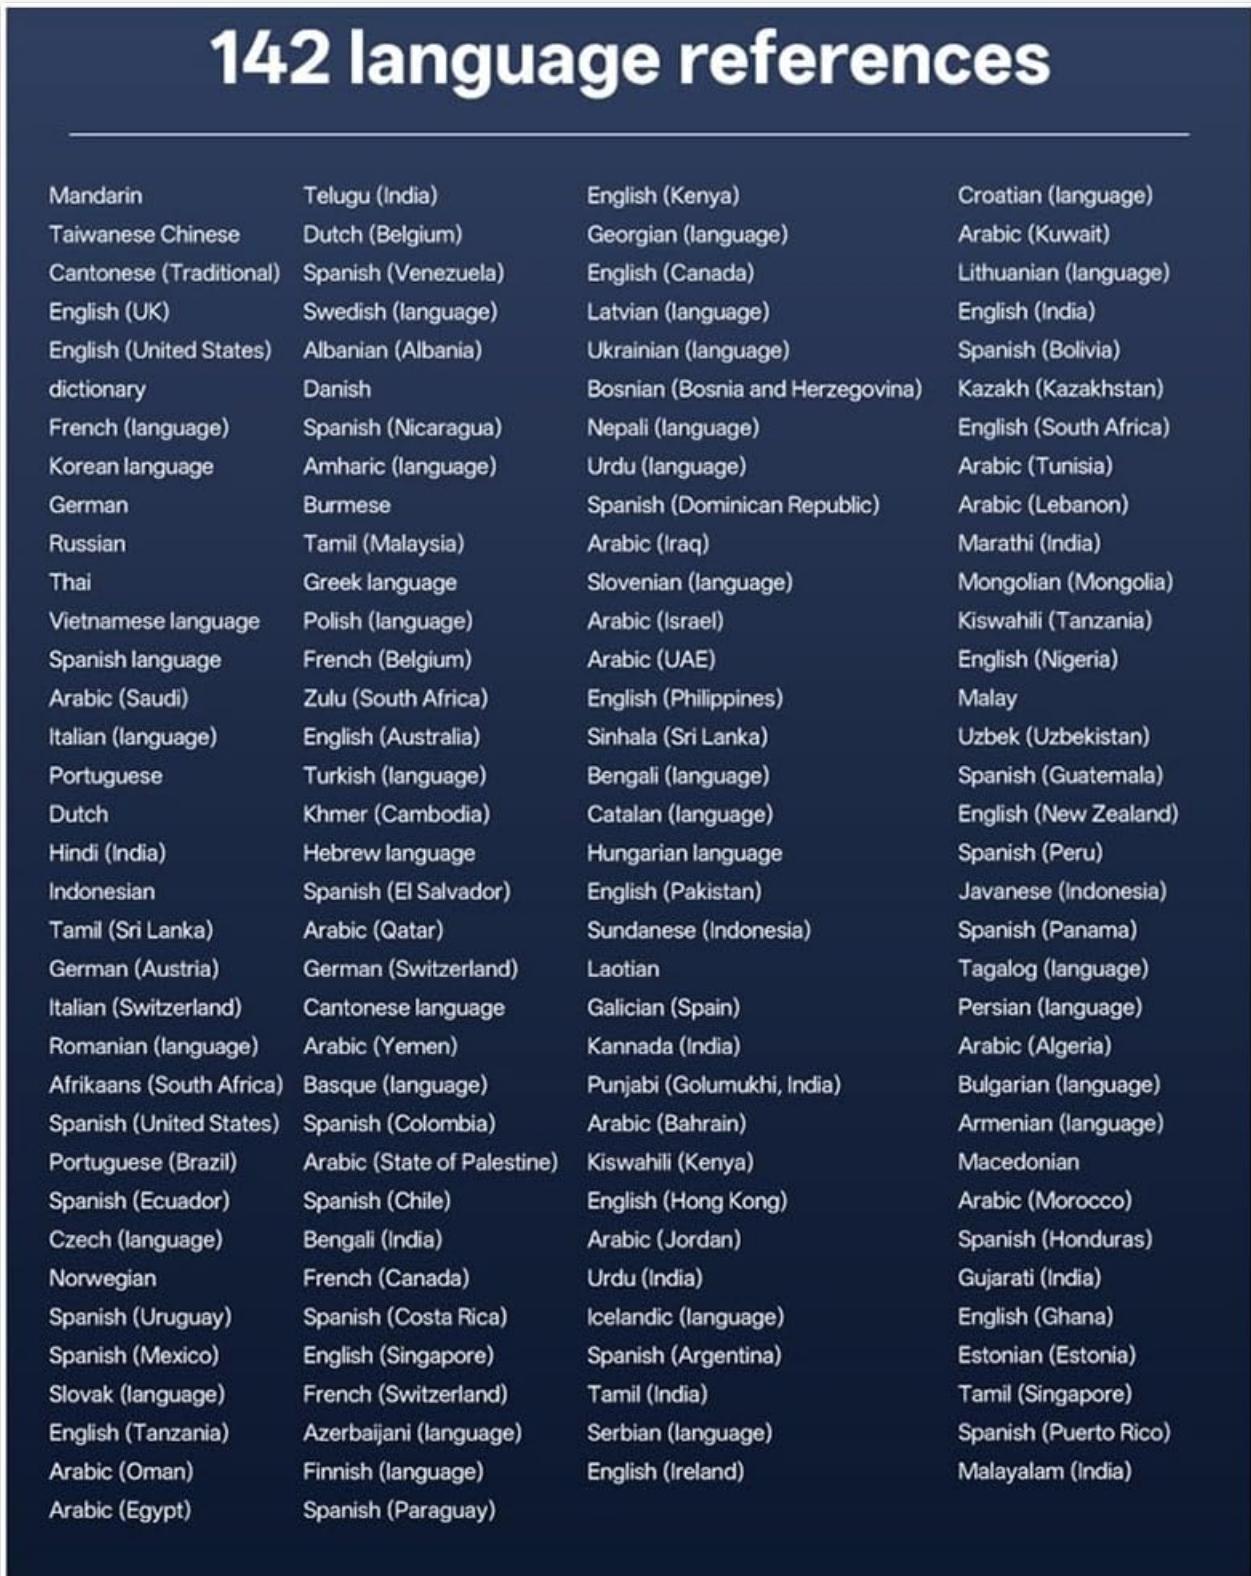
142 language references

Mandarin
Taiwanese Chinese
Cantonese (Traditional)
English (UK)
English (United States)
dictionary
French (language)
Korean language
German
Russian
Thai
Vietnamese language
Spanish language
Arabic (Saudi)
Italian (language)
Portuguese
Dutch
Hindi (India)
Indonesian
Tamil (Sri Lanka)
German (Austria)
Italian (Switzerland)
Romanian (language)
Afrikaans (South Africa)
Spanish (United States)
Portuguese (Brazil)
Spanish (Ecuador)
Czech (language)
Norwegian
Spanish (Uruguay)
Spanish (Mexico)
Slovak (language)
English (Tanzania)
Arabic (Oman)
Arabic (Egypt)

Telugu (India)
Dutch (Belgium)
Spanish (Venezuela)
Swedish (language)
Albanian (Albania)
Danish
Spanish (Nicaragua)
Amharic (language)
Burmese
Tamil (Malaysia)
Greek language
Polish (language)
French (Belgium)
Zulu (South Africa)
English (Australia)
Turkish (language)
Khmer (Cambodia)
Hebrew language
Spanish (El Salvador)
Arabic (Qatar)
German (Switzerland)
Cantonese language
Arabic (Yemen)
Basque (language)
Spanish (Colombia)
Arabic (State of Palestine)
Spanish (Chile)
Bengali (India)
French (Canada)
Spanish (Costa Rica)
English (Singapore)
French (Switzerland)
Azerbaijani (language)
Finnish (language)
Spanish (Paraguay)

English (Kenya)
Georgian (language)
English (Canada)
Latvian (language)
Ukrainian (language)
Bosnian (Bosnia and Herzegovina)
Nepali (language)
Urdu (language)
Spanish (Dominican Republic)
Arabic (Iraq)
Slovenian (language)
Arabic (Israel)
Arabic (UAE)
English (Philippines)
Sinhala (Sri Lanka)
Bengali (language)
Catalan (language)
Hungarian language
English (Pakistan)
Sundanese (Indonesia)
Laotian
Galician (Spain)
Kannada (India)
Punjabi (Golumukhi, India)
Arabic (Bahrain)
Kiswahili (Kenya)
English (Hong Kong)
Arabic (Jordan)
Urdu (India)
Icelandic (language)
Spanish (Argentina)
Tamil (India)
Serbian (language)
English (Ireland)

Croatian (language)
Arabic (Kuwait)
Lithuanian (language)
English (India)
Spanish (Bolivia)
Kazakh (Kazakhstan)
English (South Africa)
Arabic (Tunisia)
Arabic (Lebanon)
Marathi (India)
Mongolian (Mongolia)
Kiswahili (Tanzania)
English (Nigeria)
Malay
Uzbek (Uzbekistan)
Spanish (Guatemala)
English (New Zealand)
Spanish (Peru)
Javanese (Indonesia)
Spanish (Panama)
Tagalog (language)
Persian (language)
Arabic (Algeria)
Bulgarian (language)
Armenian (language)
Macedonian
Arabic (Morocco)
Spanish (Honduras)
Gujarati (India)
English (Ghana)
Estonian (Estonia)
Tamil (Singapore)
Spanish (Puerto Rico)
Malayalam (India)